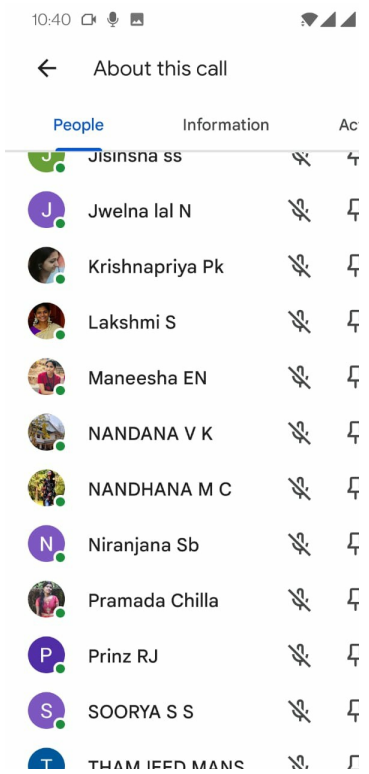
10:40

About this call

People Information Ac

J Jisinsha ss

J Jwelna lal N

Krishnapriya Pk

Lakshmi S

Maneesha EN

NANDANA V K

NANDHANA M C

N Niranjana Sb

Pramada Chilla

P Prinz RJ

S SOORYA S S

T THAMJEED MANS